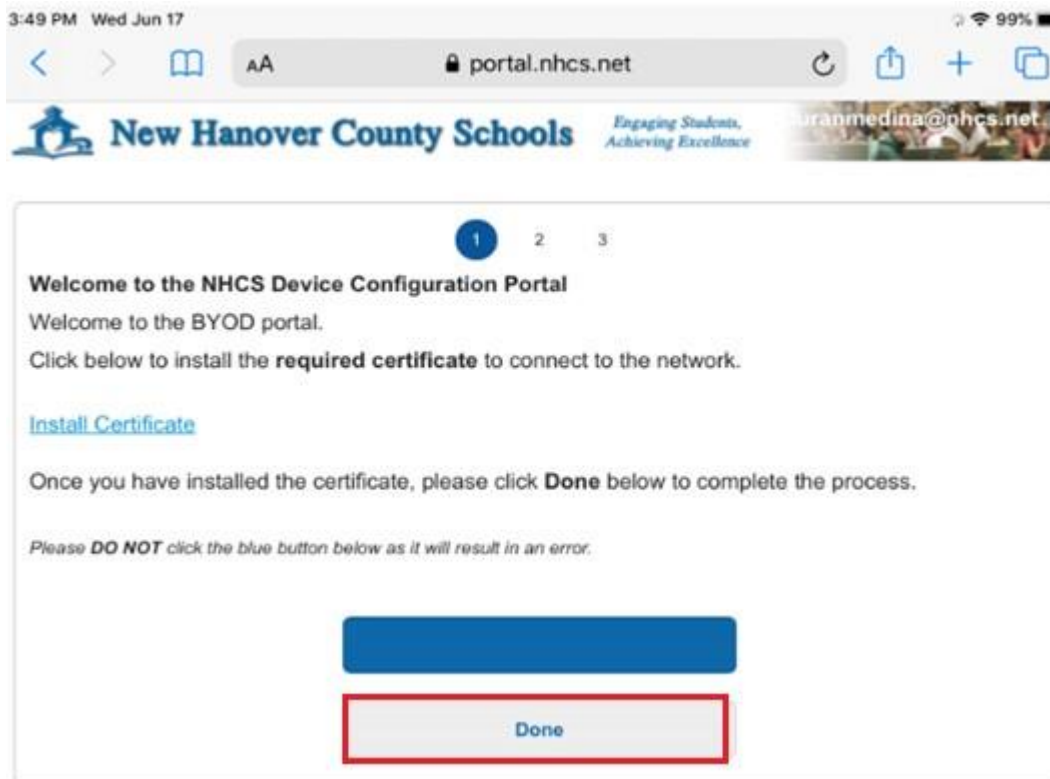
3:49 PM Wed Jun 17

99%

AA

portal.nhcs.net

New Hanover County Schools

Engaging Students, Achieving Excellence

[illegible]ranmedina@nhcs.net

1 2 3

**Welcome to the NHCS Device Configuration Portal**

Welcome to the BYOD portal.

Click below to install the **required certificate** to connect to the network.

Install Certificate

Once you have installed the certificate, please click **Done** below to complete the process.

*Please **DO NOT** click the blue button below as it will result in an error.*

Done